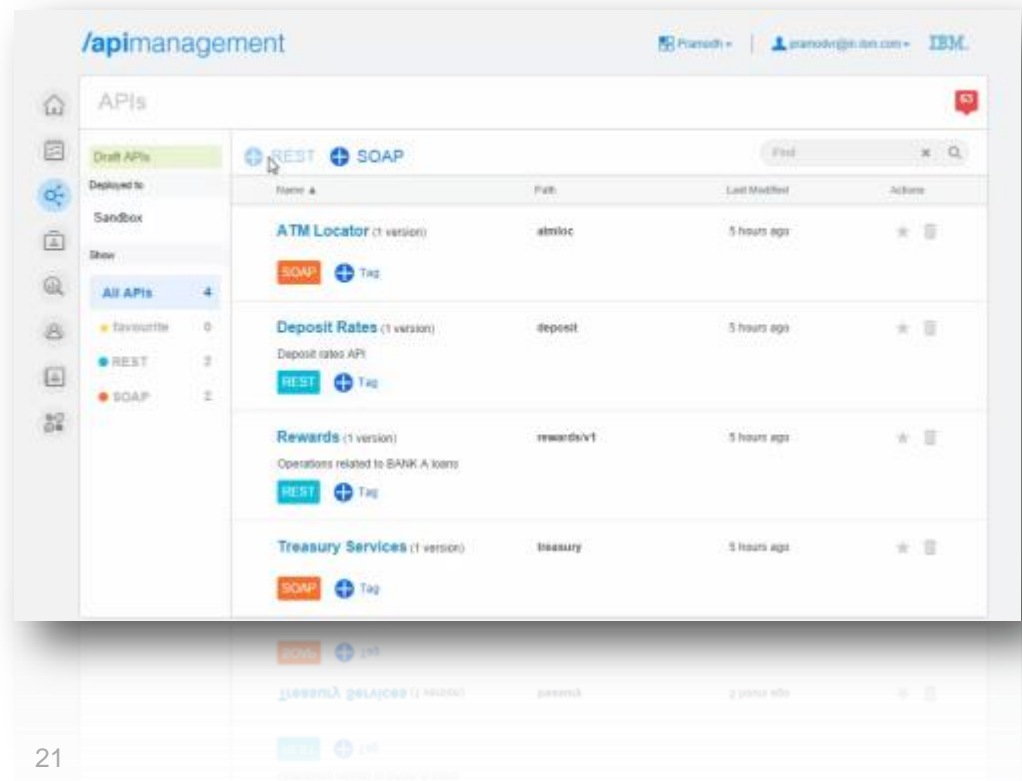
/apimanagement

Pramodh ▾ | pramodvr@in.ibm.com ▾ IBM.

APIs

Draft APIs

Deployed to

Sandbox

Show

All APIs 4

★ favourite 0

● REST 2

● SOAP 2

REST SOAP

Find

| Name ▲ | Path | Last Modified | Actions |
|---|---|---|---|
| ATM Locator (1 version) SOAP Tag | atmloc | 5 hours ago | |
| Deposit Rates (1 version) Deposit rates API REST Tag | deposit | 5 hours ago | |
| Rewards (1 version) Operations related to BANK A loans REST Tag | rewards/v1 | 5 hours ago | |
| Treasury Services (1 version) SOAP Tag | treasury | 5 hours ago | |

21